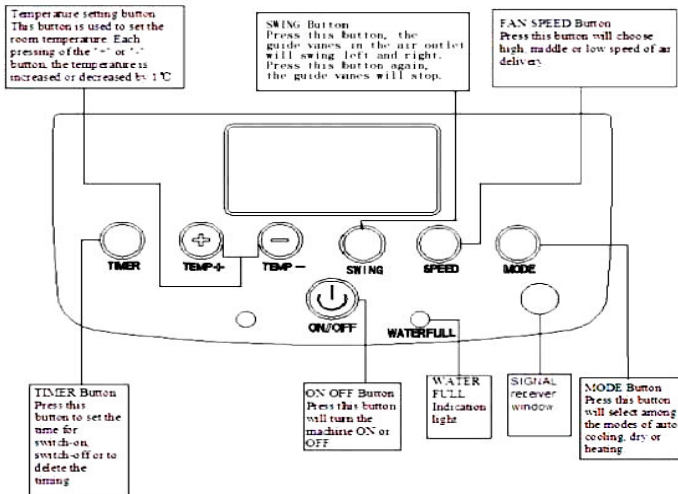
Temperature setting button
This button is used to set the room temperature. Each pressing of the "+" or "-" button, the temperature is increased or decreased by 1℃

SWING Button
Press this button, the guide vanes in the air outlet will swing left and right. Press this button again, the guide vanes will stop.

FAN SPEED Button
Press this button will choose high, middle or low speed of air delivery

TIMER

TEMP+

TEMP –

SWING

SPEED

MODE

ON/OFF

WATERFULL

TIMER Button
Press this button to set the time for switch-on, switch-off or to delete the timing

ON OFF Button
Press this button will turn the machine ON or OFF

WATER FULL Indication light

SIGNAL receiver window

MODE Button
Press this button will select among the modes of auto cooling, dry or heating